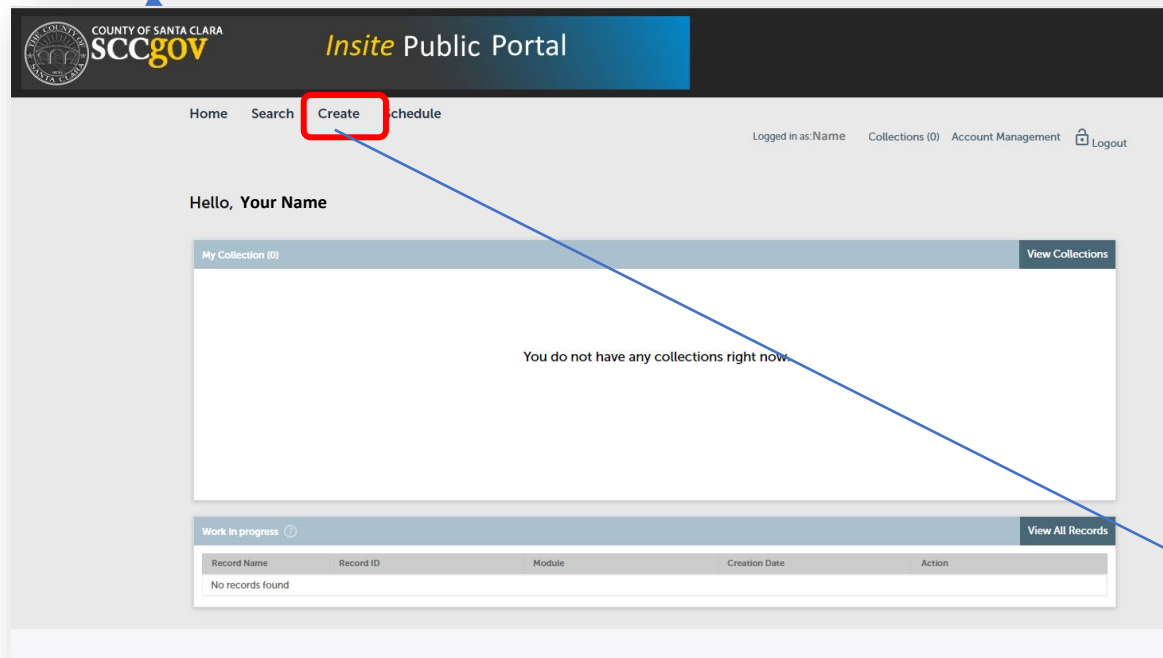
THE COUNTY OF SANTA CLARA

COUNTY OF SANTA CLARA
SCCgov

Insite Public Portal

Home Search Create Schedule

Logged in as:Name Collections (0) Account Management Logout

Hello, Your Name

My Collection (0)

View Collections

You do not have any collections right now.

Work in progress

View All Records

| Record Name | Record ID | Module | Creation Date | Action |
|---|---|---|---|---|
| No records found | | | | |